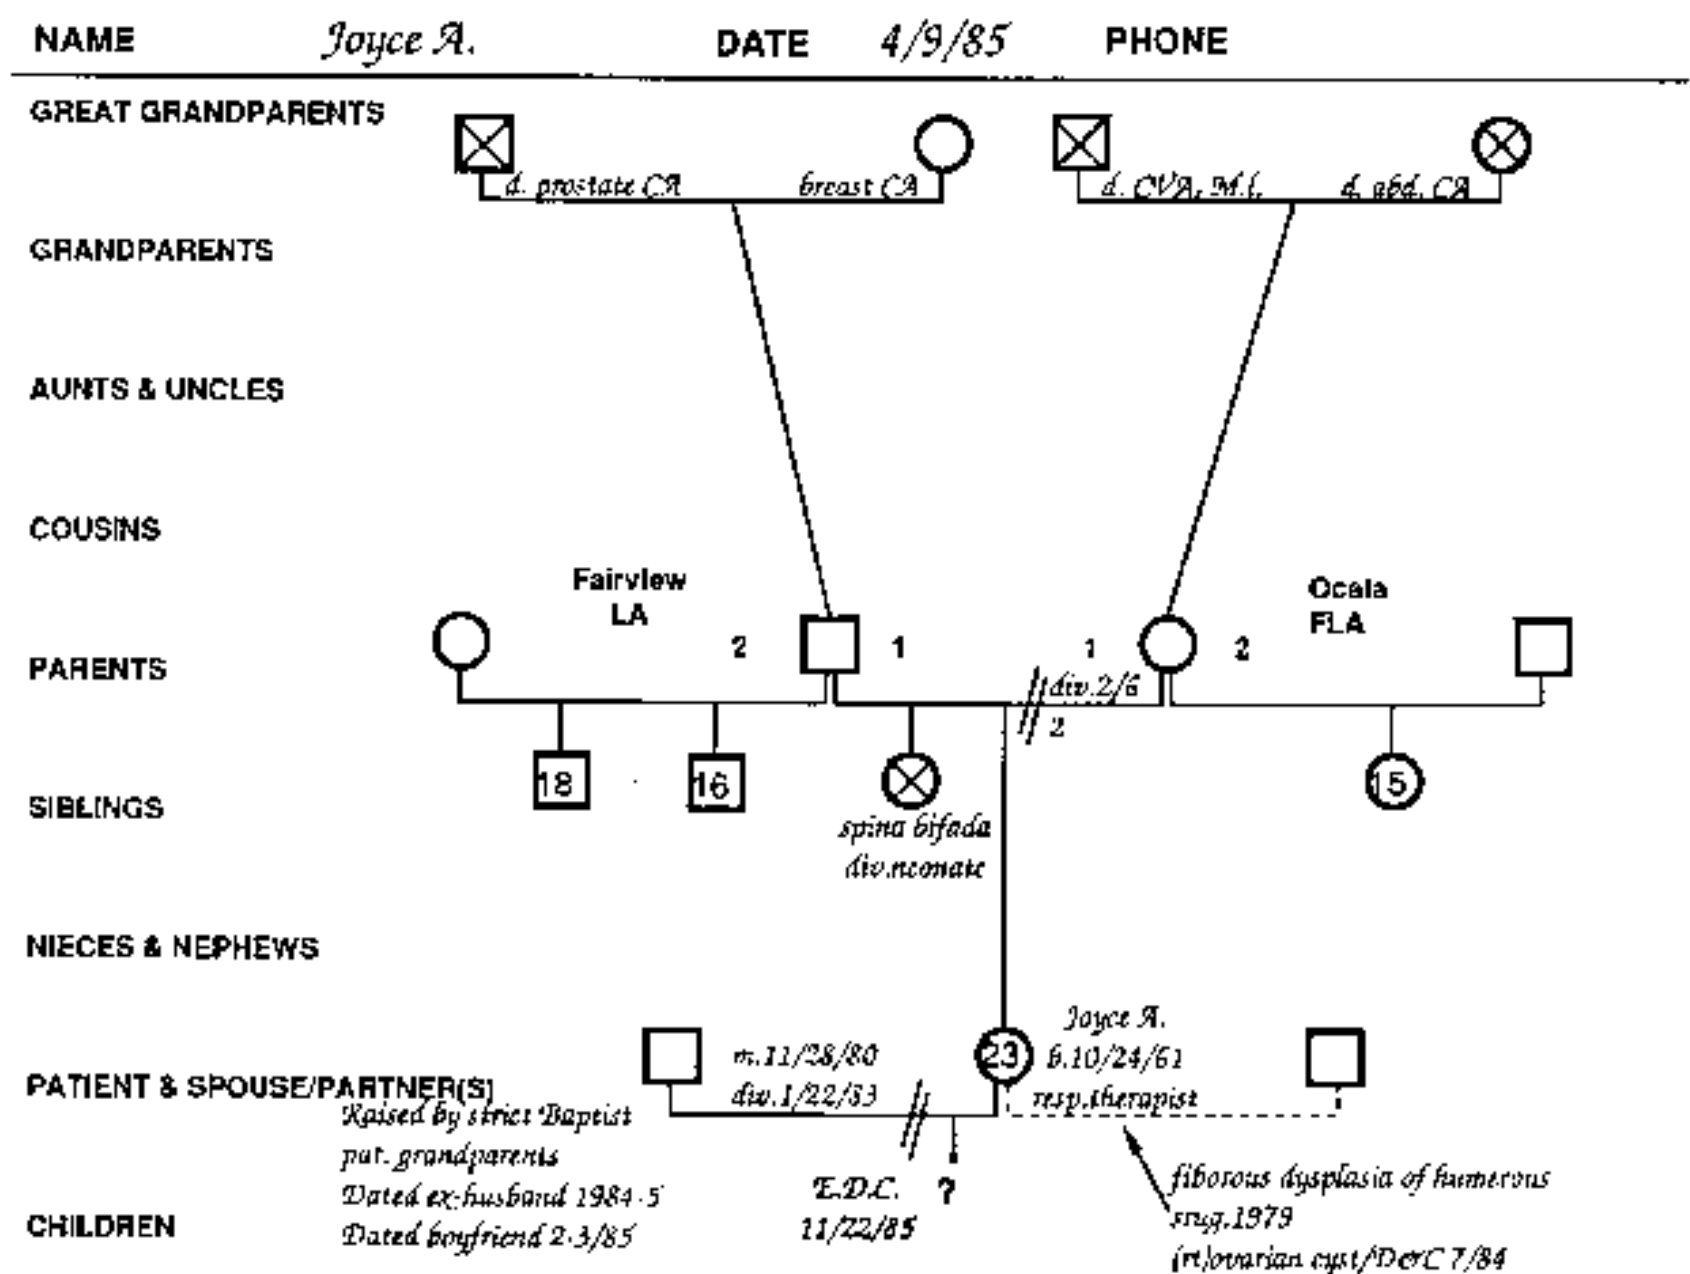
NAME Joyce A. DATE 4/9/85 PHONE

GREAT GRANDPARENTS

d. prostate CA breast CA d. CVA, M.I. d. abd. CA

GRANDPARENTS

AUNTS & UNCLES

COUSINS

Fairview LA

Ocala FLA

PARENTS

2 1 1 2

div.2/6

2

SIBLINGS

18 16 15

spina bifada div.neonate

NIECES & NEPHEWS

Joyce A.

PATIENT & SPOUSE/PARTNER(S)

m.11/28/80 div.1/22/83

23

b.10/24/61 resp.therapist

Raised by strict Baptist pat. grandparents Dated ex-husband 1984-5 Dated boyfriend 2-3/85

E.D.C. 11/22/85

?

fiborous dysplasia of humerous surg.1979 (rt)ovarian cyst/D&C 7/84

CHILDREN